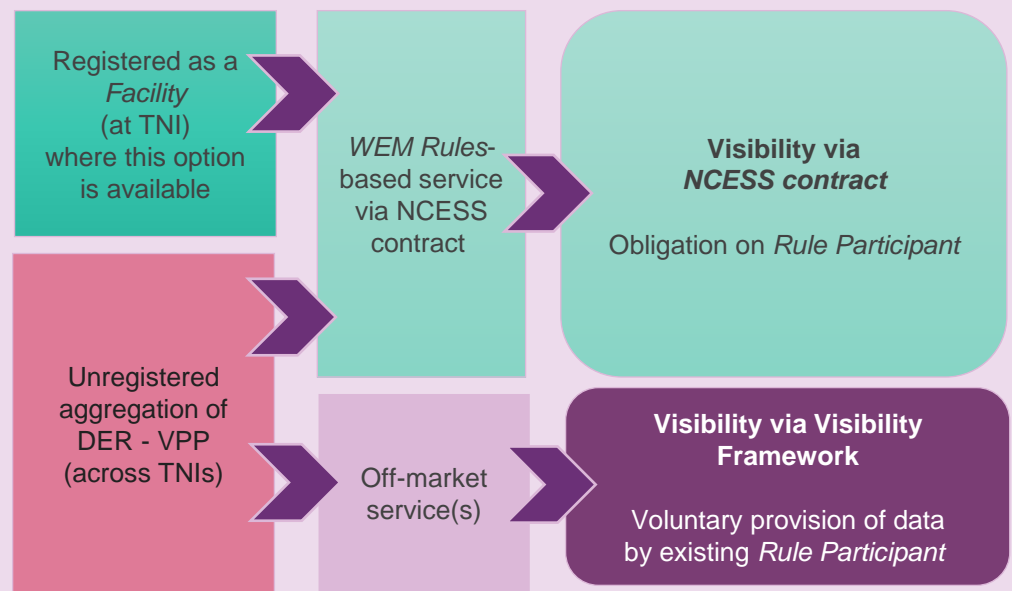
Registered as a *Facility* (at TNI) where this option is available

Unregistered aggregation of DER - VPP (across TNIs)

*WEM Rules*-based service via NCESS contract

Off-market service(s)

**Visibility via *NCESS contract***

Obligation on *Rule Participant*

**Visibility via Visibility Framework**

Voluntary provision of data by existing *Rule Participant*